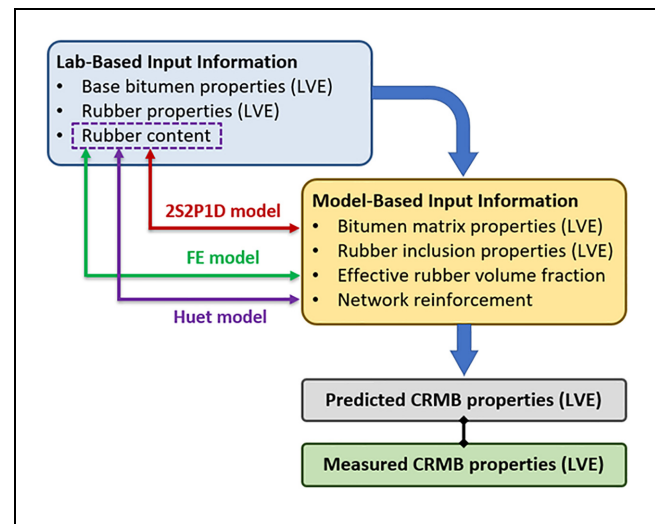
Lab-Based Input Information
• Base bitumen properties (LVE)
• Rubber properties (LVE)
• Rubber content

Model-Based Input Information
• Bitumen matrix properties (LVE)
• Rubber inclusion properties (LVE)
• Effective rubber volume fraction
• Network reinforcement

2S2P1D model
FE model
Huet model

Predicted CRMB properties (LVE)

Measured CRMB properties (LVE)